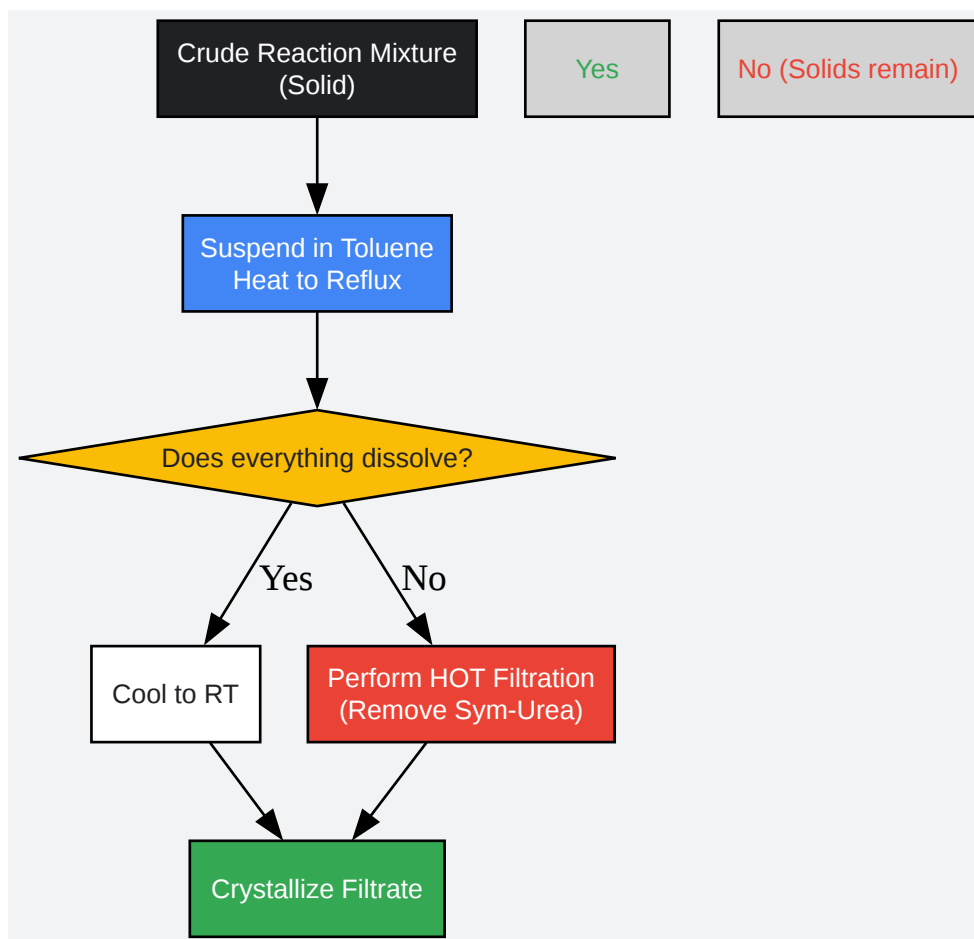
Crude Reaction Mixture (Solid)

Yes

No (Solids remain)

Suspend in Toluene
Heat to Reflux

Does everything dissolve?

Yes

No

Cool to RT

Perform HOT Filtration (Remove Sym-Urea)

Crystallize Filtrate